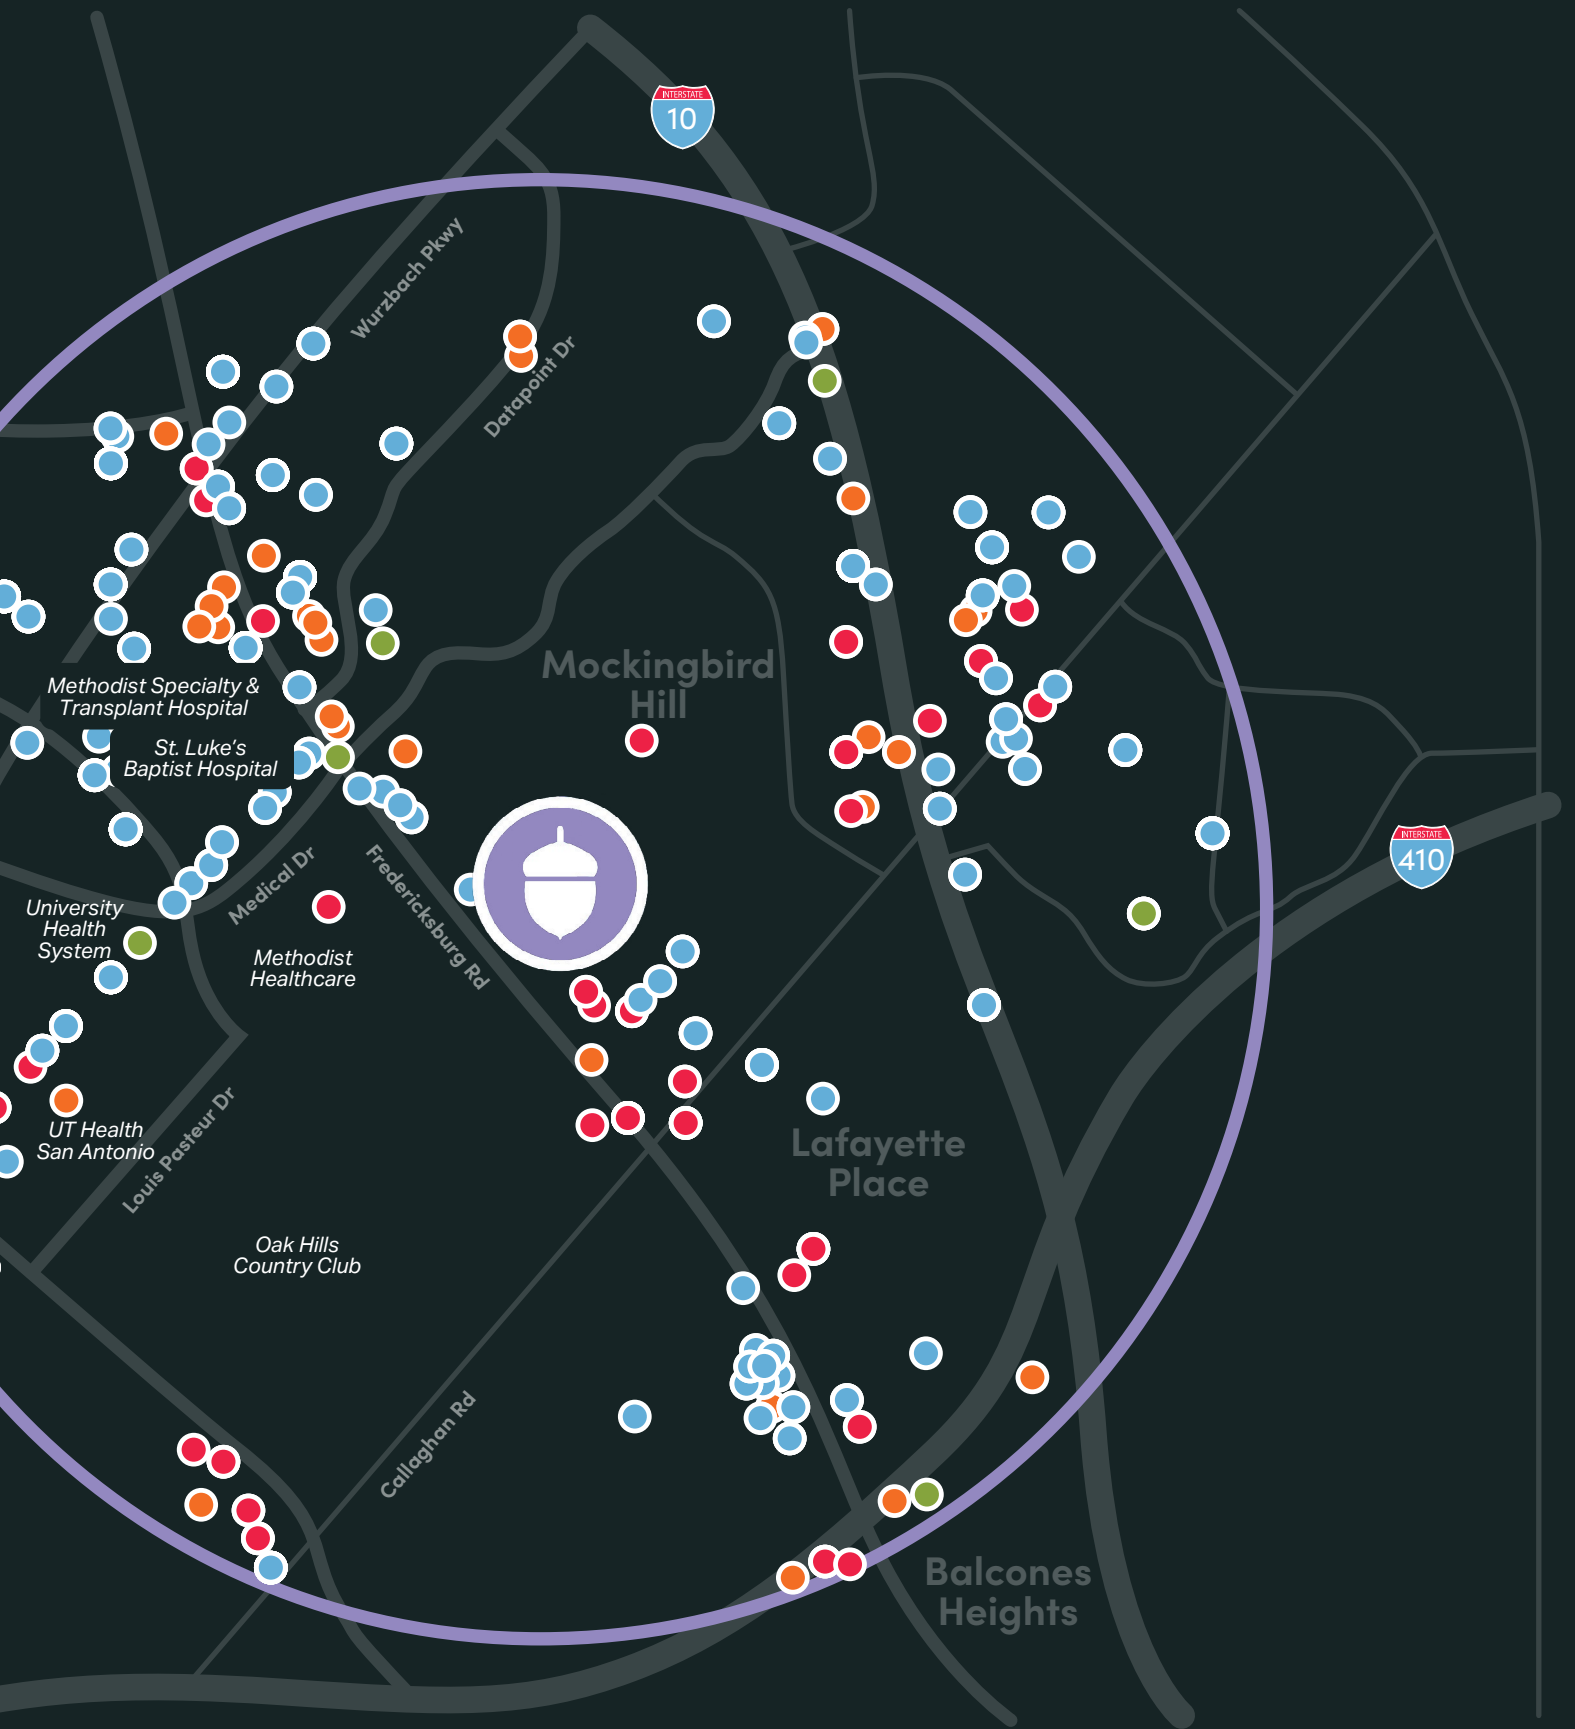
INTERSTATE
10

Wurzbach Pkwy

Datapoint Dr

Mockingbird Hill

Methodist Specialty & Transplant Hospital

St. Luke's Baptist Hospital

Medical Dr

Fredericksburg Rd

University Health System

Methodist Healthcare

INTERSTATE
410

UT Health San Antonio

Louis Pasteur Dr

Lafayette Place

Oak Hills Country Club

Callaghan Rd

Balcones Heights